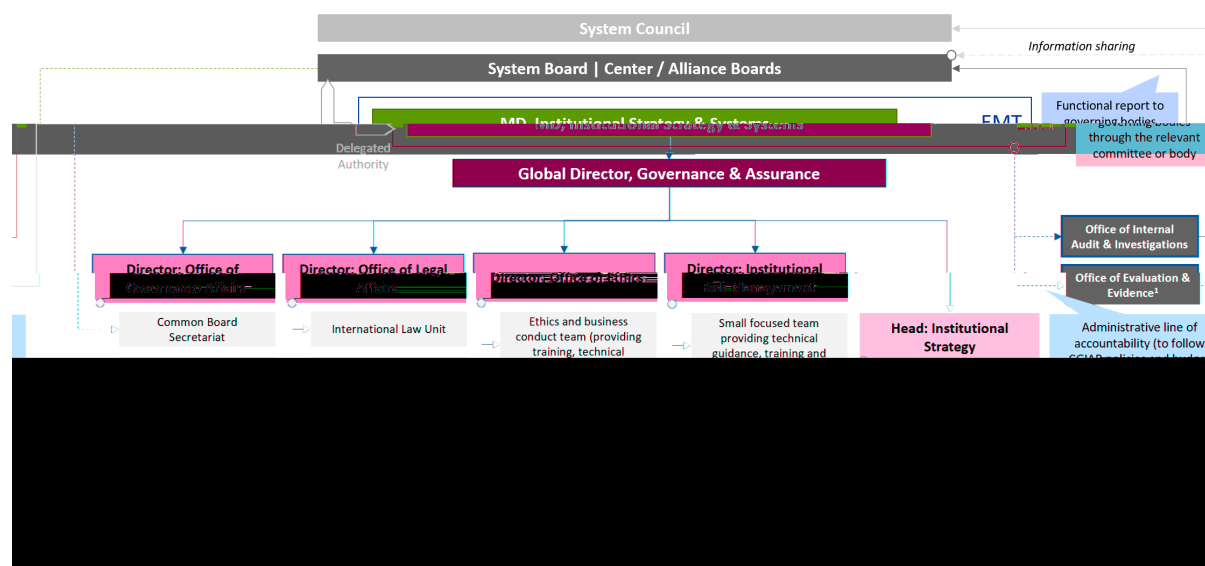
System Council

Information sharing

System Board | Center / Alliance Boards

MD, Institutional Strategy & Systems

EMT

Functional report to governing bodies through the relevant committee or body

Delegated Authority

Global Director, Governance & Assurance

Office of Internal Audit & Investigations

Office of Evaluation & Evidence¹

Director: Office of Governance Affairs

Director: Office of Legal Affairs

Director: Office of Ethics

Director: Institutional Risk Management

Common Board Secretariat

International Law Unit

Ethics and business conduct team (providing training, technical

Small focused team providing technical guidance, training and

Head: Institutional Strategy

Administrative line of accountability (to follow CGIAR policies and budg